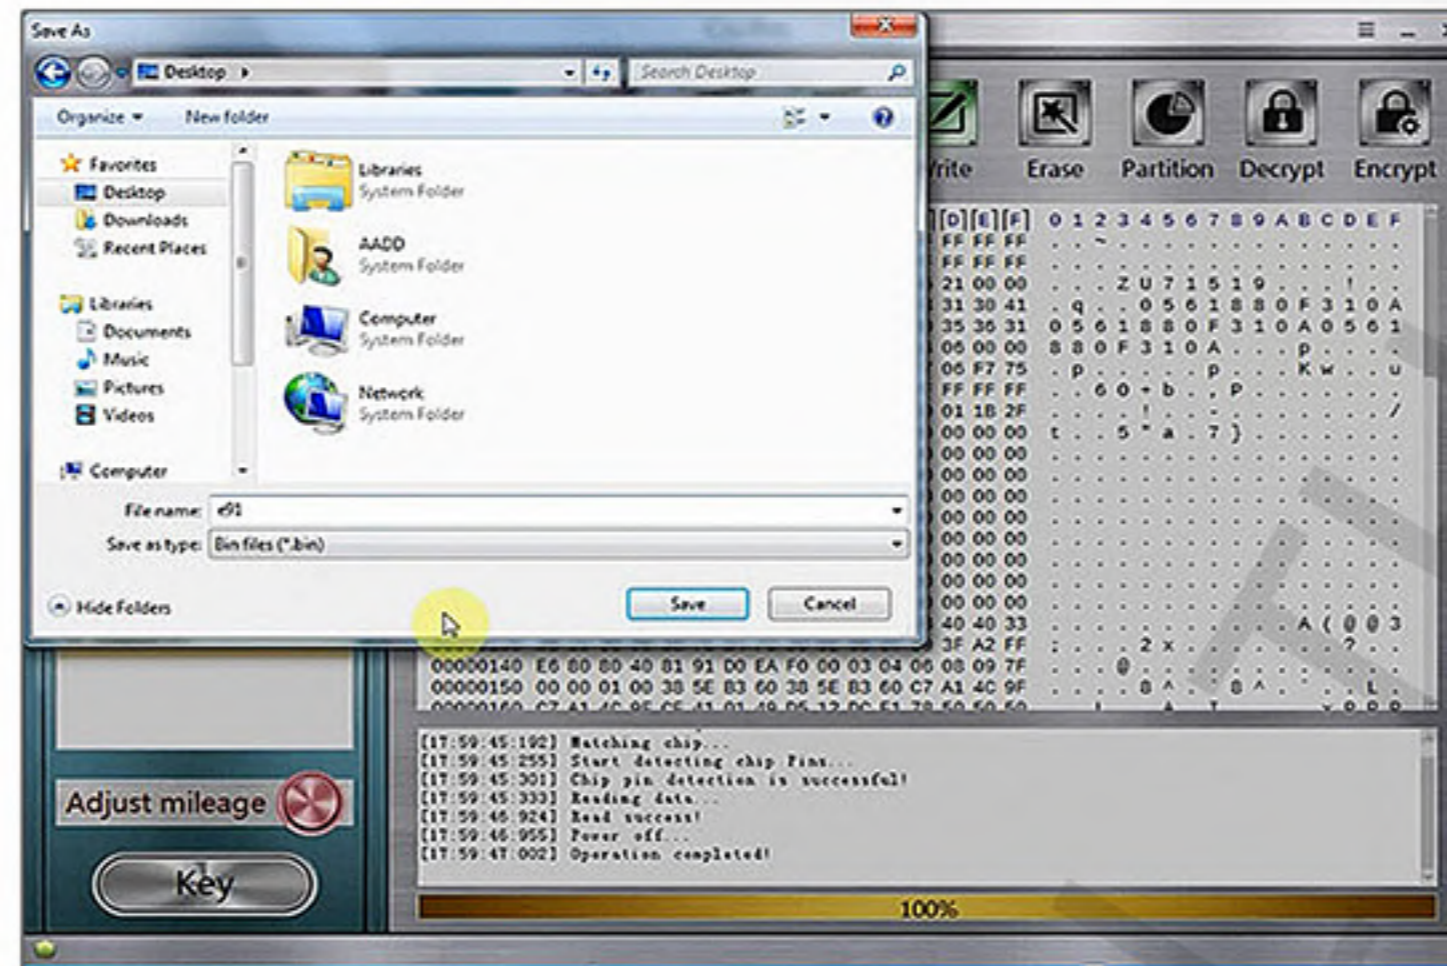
Save As

Desktop

Search Desktop

Organize New folder

Favorites
Desktop
Downloads
Recent Places

Libraries
Documents
Music
Pictures
Videos

Computer

Libraries
System Folder

AADD
System Folder

Computer
System Folder

Network
System Folder

File name: e91

Save as type: Bin files (*.bin)

Hide Folders

Save

Cancel

rite

Erase

Partition

Decrypt

Encrypt

[D][E][F] 0 1 2 3 4 5 6 7 8 9 A B C D E F

00000140 E6 80 80 40 81 91 D0 EA F0 00 03 04 06 08 09 7F
00000150 00 00 01 00 38 5E B3 60 38 5E B3 60 C7 A1 4C 9F

[17:59:45:192] Matching chip...
[17:59:45:255] Start detecting chip Pins...
[17:59:45:301] Chip pin detection is successful!
[17:59:45:333] Reading data...
[17:59:46:924] Read success!
[17:59:46:955] Power off...
[17:59:47:002] Operation completed!

Adjust mileage

Key

100%